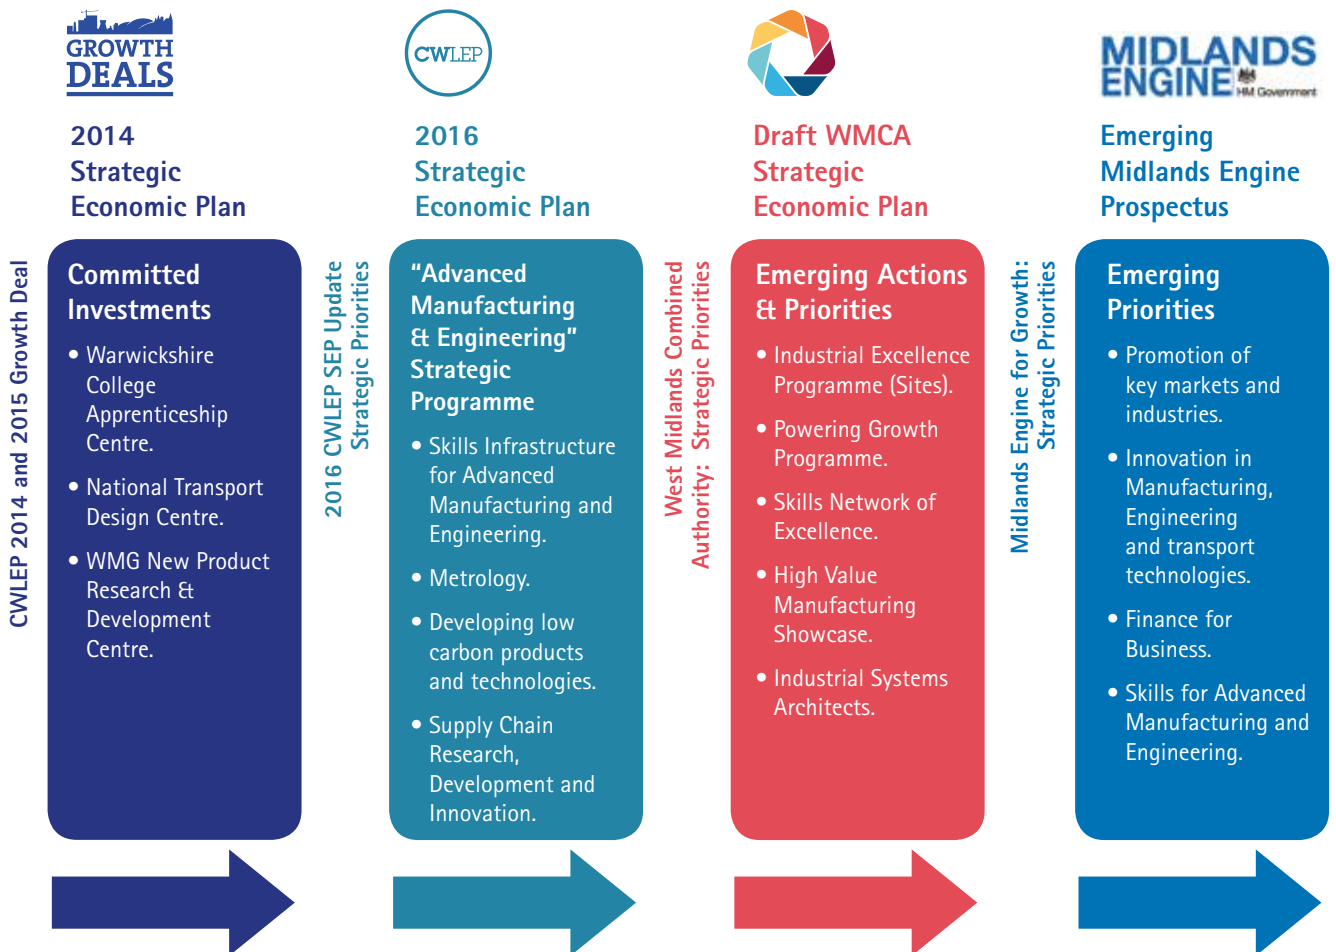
GROWTH DEALS

2014 Strategic Economic Plan

CWLEP 2014 and 2015 Growth Deal

Committed Investments

• Warwickshire College Apprenticeship Centre.

• National Transport Design Centre.

• WMG New Product Research & Development Centre.

CWLEP

2016 Strategic Economic Plan

2016 CWLEP SEP Update Strategic Priorities

"Advanced Manufacturing & Engineering" Strategic Programme

• Skills Infrastructure for Advanced Manufacturing and Engineering.

• Metrology.

• Developing low carbon products and technologies.

• Supply Chain Research, Development and Innovation.

Draft WMCA Strategic Economic Plan

West Midlands Combined Authority: Strategic Priorities

Emerging Actions & Priorities

• Industrial Excellence Programme (Sites).

• Powering Growth Programme.

• Skills Network of Excellence.

• High Value Manufacturing Showcase.

• Industrial Systems Architects.

MIDLANDS ENGINE HM Government

Emerging Midlands Engine Prospectus

Midlands Engine for Growth: Strategic Priorities

Emerging Priorities

• Promotion of key markets and industries.

• Innovation in Manufacturing, Engineering and transport technologies.

• Finance for Business.

• Skills for Advanced Manufacturing and Engineering.